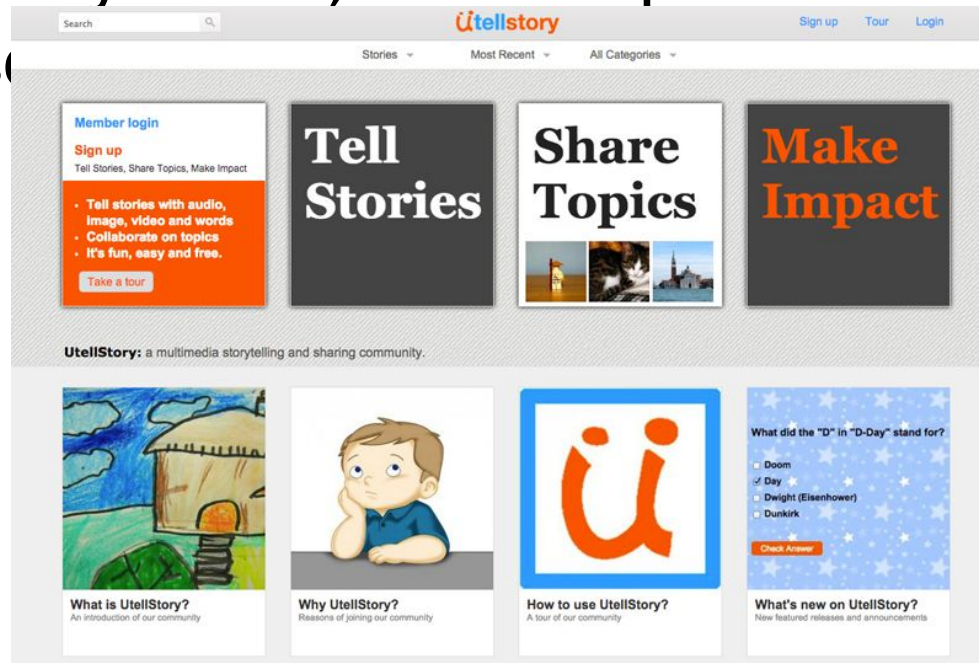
Search

ütellstory

Sign up Tour Login

Stories Most Recent All Categories

Member login

Sign up
Tell Stories, Share Topics, Make Impact

- Tell stories with audio, image, video and words
- Collaborate on topics
- It's fun, easy and free.

Take a tour

Tell Stories

Share Topics

Make Impact

UtellStory: a multimedia storytelling and sharing community.

What did the "D" in "D-Day" stand for?

Doom
Day
Dwight (Eisenhower)
Dunkirk

Check Answer

What is UtellStory?
An introduction of our community

Why UtellStory?
Reasons of joining our community

How to use UtellStory?
A tour of our community

What's new on UtellStory?
New featured releases and announcements